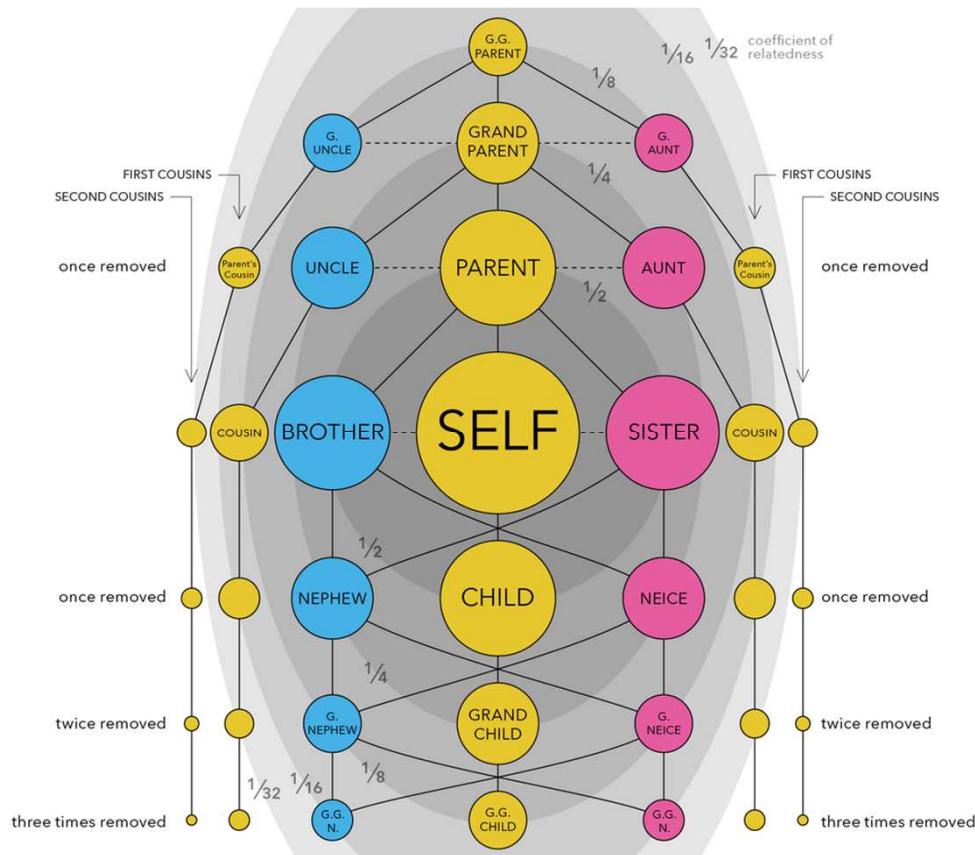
G.G. PARENT

$\frac{1}{16}$ $\frac{1}{32}$ coefficient of relatedness

$\frac{1}{8}$

G. UNCLE

GRAND PARENT

G. AUNT

FIRST COUSINS

SECOND COUSINS

$\frac{1}{4}$

FIRST COUSINS

SECOND COUSINS

once removed

Parent's Cousin

UNCLE

PARENT

AUNT

Parent's Cousin

once removed

$\frac{1}{2}$

COUSIN

BROTHER

SELF

SISTER

COUSIN

$\frac{1}{2}$

once removed

NEPHEW

CHILD

NEICE

once removed

$\frac{1}{4}$

twice removed

G. NEPHEW

GRAND CHILD

G. NEICE

twice removed

$\frac{1}{32}$ $\frac{1}{16}$

$\frac{1}{8}$

three times removed

G.G. N.

G.G. CHILD

G.G. N.

three times removed